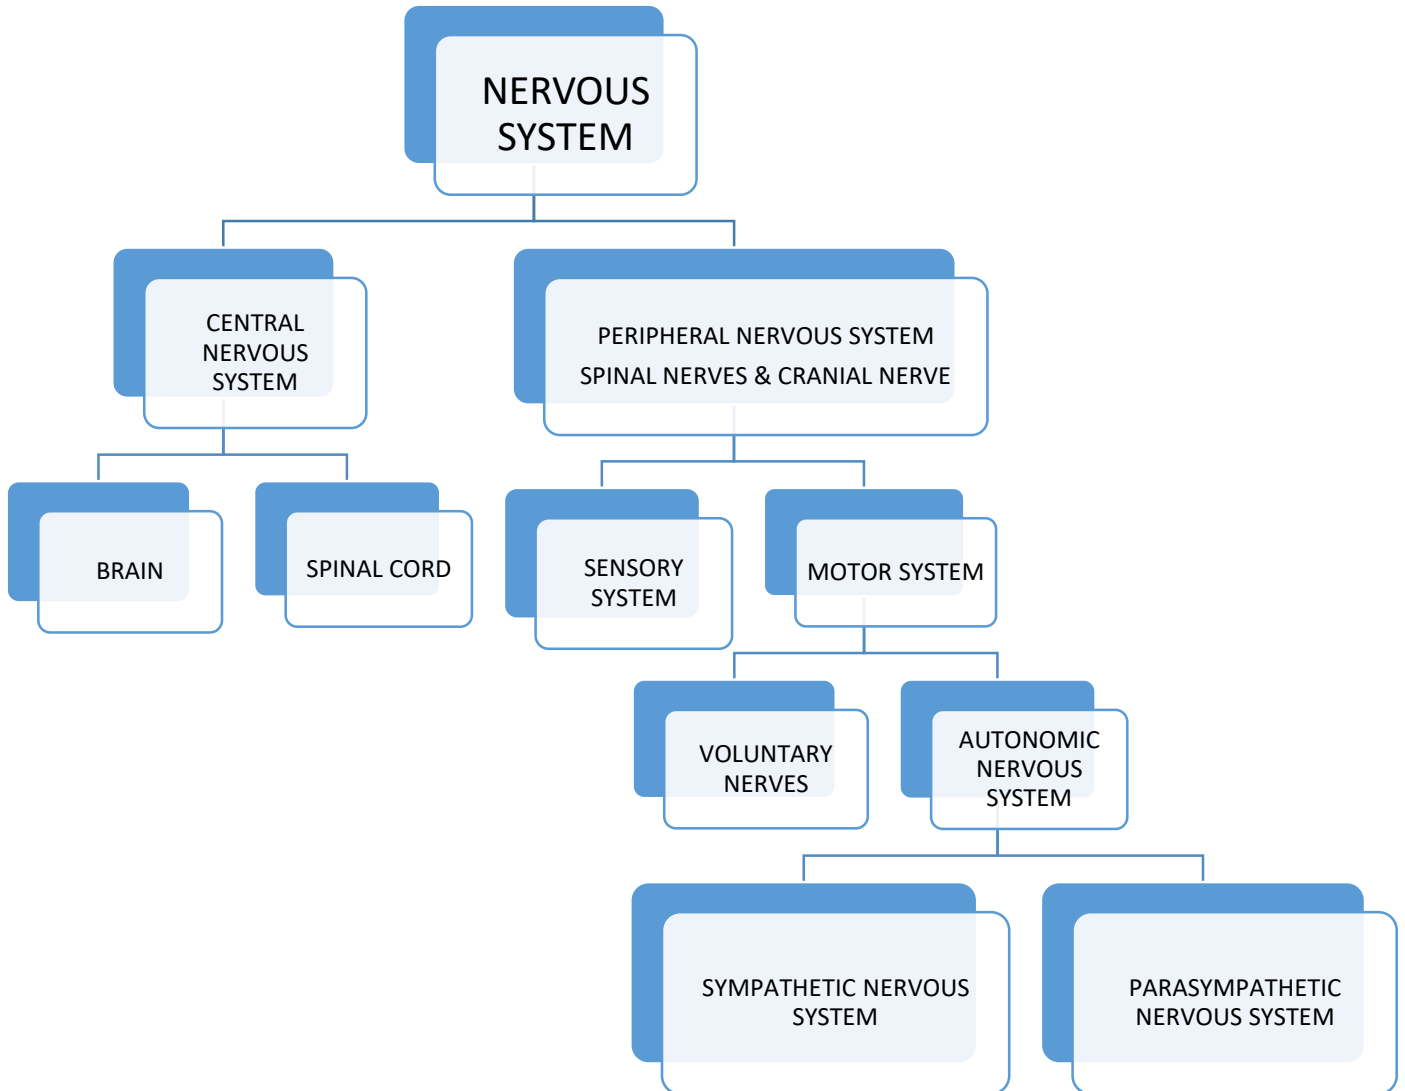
NERVOUS SYSTEM

CENTRAL NERVOUS SYSTEM

PERIPHERAL NERVOUS SYSTEM

SPINAL NERVES & CRANIAL NERVE

BRAIN

SPINAL CORD

SENSORY SYSTEM

MOTOR SYSTEM

VOLUNTARY NERVES

AUTONOMIC NERVOUS SYSTEM

SYMPATHETIC NERVOUS SYSTEM

PARASYMPATHETIC NERVOUS SYSTEM